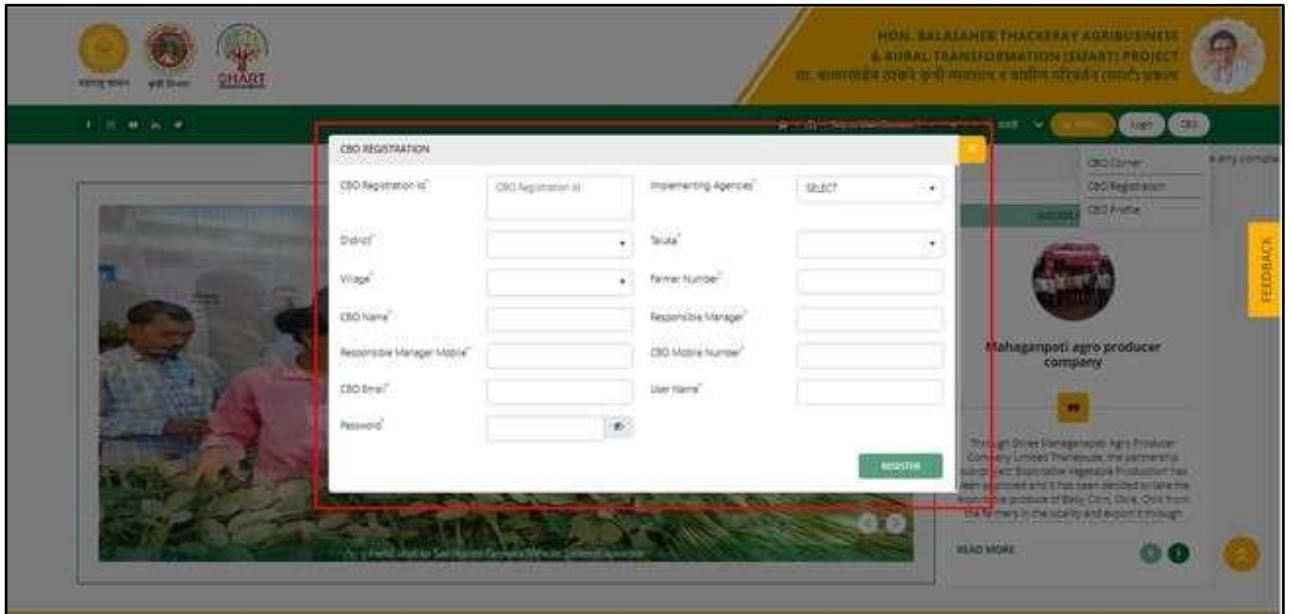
महाराष्ट्र शासन कृषी विभाग SMART

HON. BALASAHEB THACKERAY AGRIBUSINESS & RURAL TRANSFORMATION (SMART) PROJECT
बा. बाळासाहेब ठाकरे कृषी व्यवसाय व ग्रामीण परिवर्तन (स्मार्ट) प्रकल्प

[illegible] Login CBO

CBO Corner
CBO Registration
CBO Profile

CBO REGISTRATION

CBO Registration Id*
CBO Registration Id
Implementing Agencies*
SELECT
District*
Taluka*
Village*
Farmer Number*
CBO Name*
Responsible Manager*
Responsible Manager Mobile*
CBO Mobile Number*
CBO Email*
User Name*
Password*
REGISTER

FEEDBACK

Mahaganpati agro producer company

Through Shree Mahaganpati Agro Producer Company Limited Thanepude, the partnership subproject Exportable Vegetable Production has been approved and it has been decided to take the exportable produce of Baby Corn, Okra, Chili from the farmers in the locality and export it through

READ MORE

Field visit by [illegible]